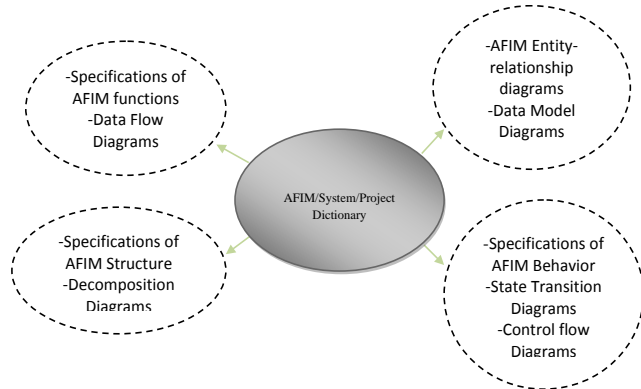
-Specifications of AFIM functions
-Data Flow Diagrams

-AFIM Entity-relationship diagrams
-Data Model Diagrams

AFIM/System/Project Dictionary

-Specifications of AFIM Structure
-Decomposition Diagrams

-Specifications of AFIM Behavior
-State Transition Diagrams
-Control flow Diagrams